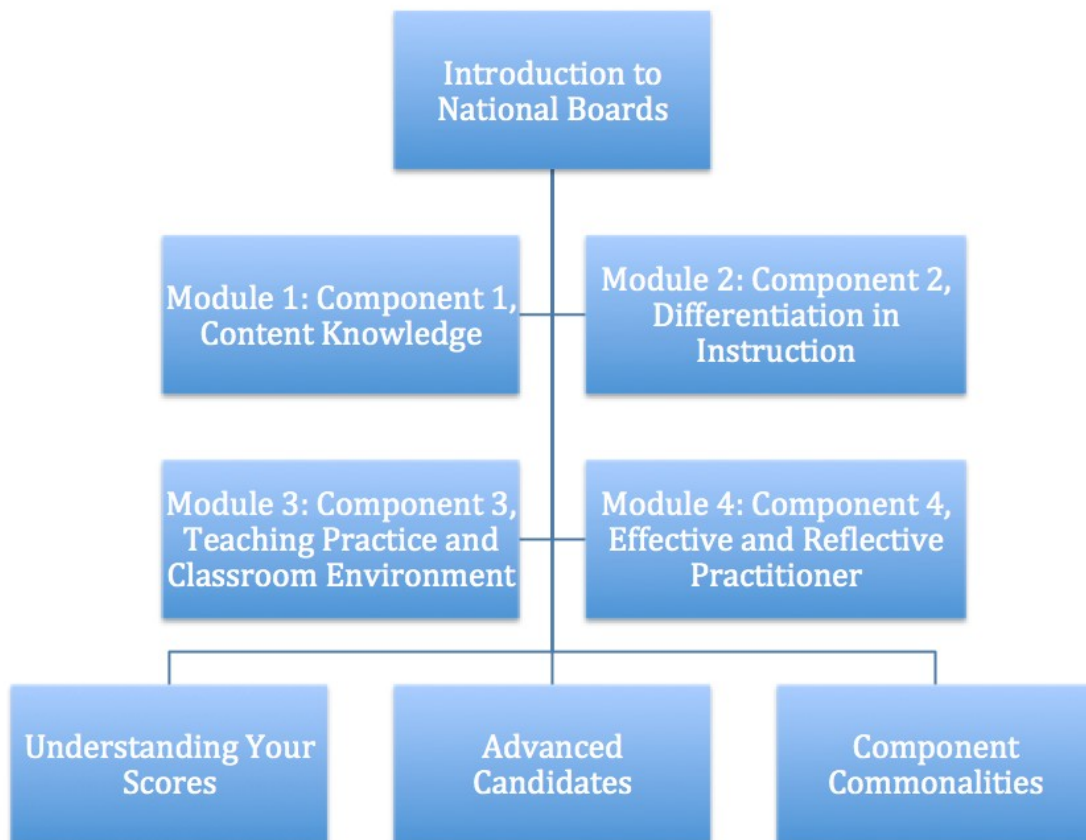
Introduction to National Boards

Module 1: Component 1, Content Knowledge

Module 2: Component 2, Differentiation in Instruction

Module 3: Component 3, Teaching Practice and Classroom Environment

Module 4: Component 4, Effective and Reflective Practitioner

Understanding Your Scores

Advanced Candidates

Component Commonalities